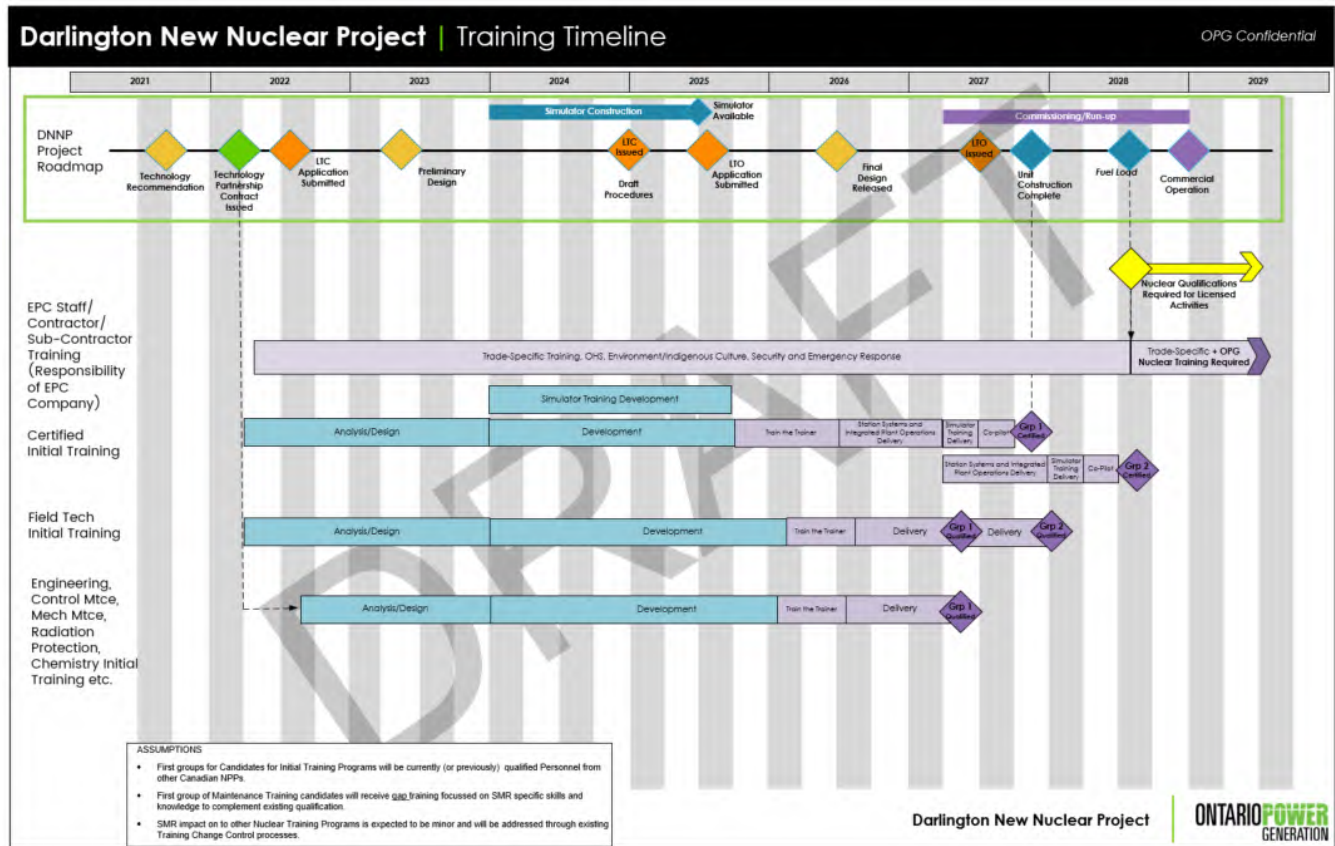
Darlington New Nuclear Project | Training Timeline

OPG Confidential

| 2021 | 2022 | 2023 | 2024 | 2025 | 2026 | 2027 | 2028 | 2029 |
|---|---|---|---|---|---|---|---|---|

DNNP Project Roadmap

Simulator Construction

Simulator Available

Commissioning/Run-up

Technology Recommendation

Technology Partnership Contract Issued

LTC Application Submitted

Preliminary Design

LTC Issued

Draft Procedures

LTO Application Submitted

Final Design Released

LTO Issued

Unit Construction Complete

Fuel Load

Commercial Operation

Nuclear Qualifications Required for Licensed Activities

EPC Staff/ Contractor/ Sub-Contractor Training (Responsibility of EPC Company)

Trade-Specific Training, OHS, Environment/Indigenous Culture, Security and Emergency Response

Trade-Specific + OPG Nuclear Training Required

Simulator Training Development

Certified Initial Training

Analysis/Design

Development

Train the Trainer

Station Systems and Integrated Plant Operations Delivery

Simulator Training Delivery

Co-Pilot

Grp 1 Certified

Station Systems and Integrated Plant Operations Delivery

Simulator Training Delivery

Co-Pilot

Grp 2 Certified

Field Tech Initial Training

Analysis/Design

Development

Train the Trainer

Delivery

Grp 1 Qualified

Delivery

Grp 2 Qualified

Engineering, Control Mtce, Mech Mtce, Radiation Protection, Chemistry Initial Training etc.

Analysis/Design

Development

Train the Trainer

Delivery

Grp 1 Qualified

DRAFT

ASSUMPTIONS
• First groups for Candidates for Initial Training Programs will be currently (or previously) qualified Personnel from other Canadian NPPs.
• First group of Maintenance Training candidates will receive gap training focussed on SMR specific skills and knowledge to complement existing qualification.
• SMR impact on to other Nuclear Training Programs is expected to be minor and will be addressed through existing Training Change Control processes.

Darlington New Nuclear Project

ONTARIO POWER GENERATION